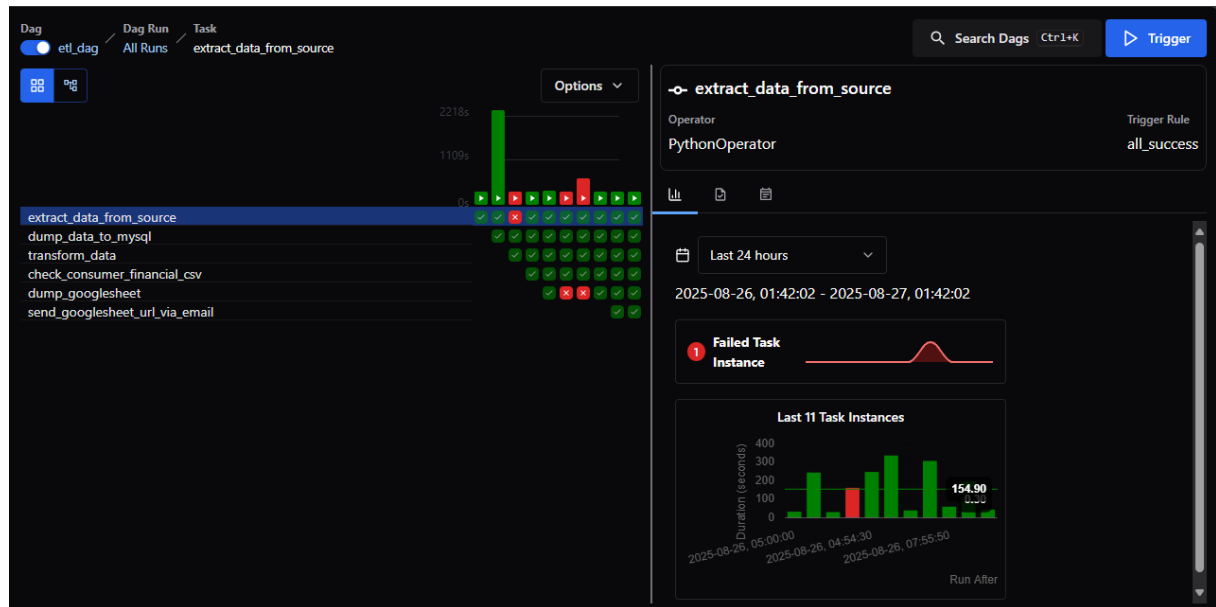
Dag
etl_dag
Dag Run
All Runs
Task
extract_data_from_source

Search Dags Ctrl+K
Trigger

Options

2218s
1109s
0s

extract_data_from_source
dump_data_to_mysql
transform_data
check_consumer_financial_csv
dump_googlesheet
send_googlesheet_url_via_email

extract_data_from_source
Operator
PythonOperator
Trigger Rule
all_success

Last 24 hours
2025-08-26, 01:42:02 - 2025-08-27, 01:42:02

1 Failed Task Instance

Last 11 Task Instances
400
300
200
100
0
Duration (seconds)
154.90
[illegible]
2025-08-26, 05:00:00
2025-08-26, 04:54:30
2025-08-26, 07:55:50
Run After